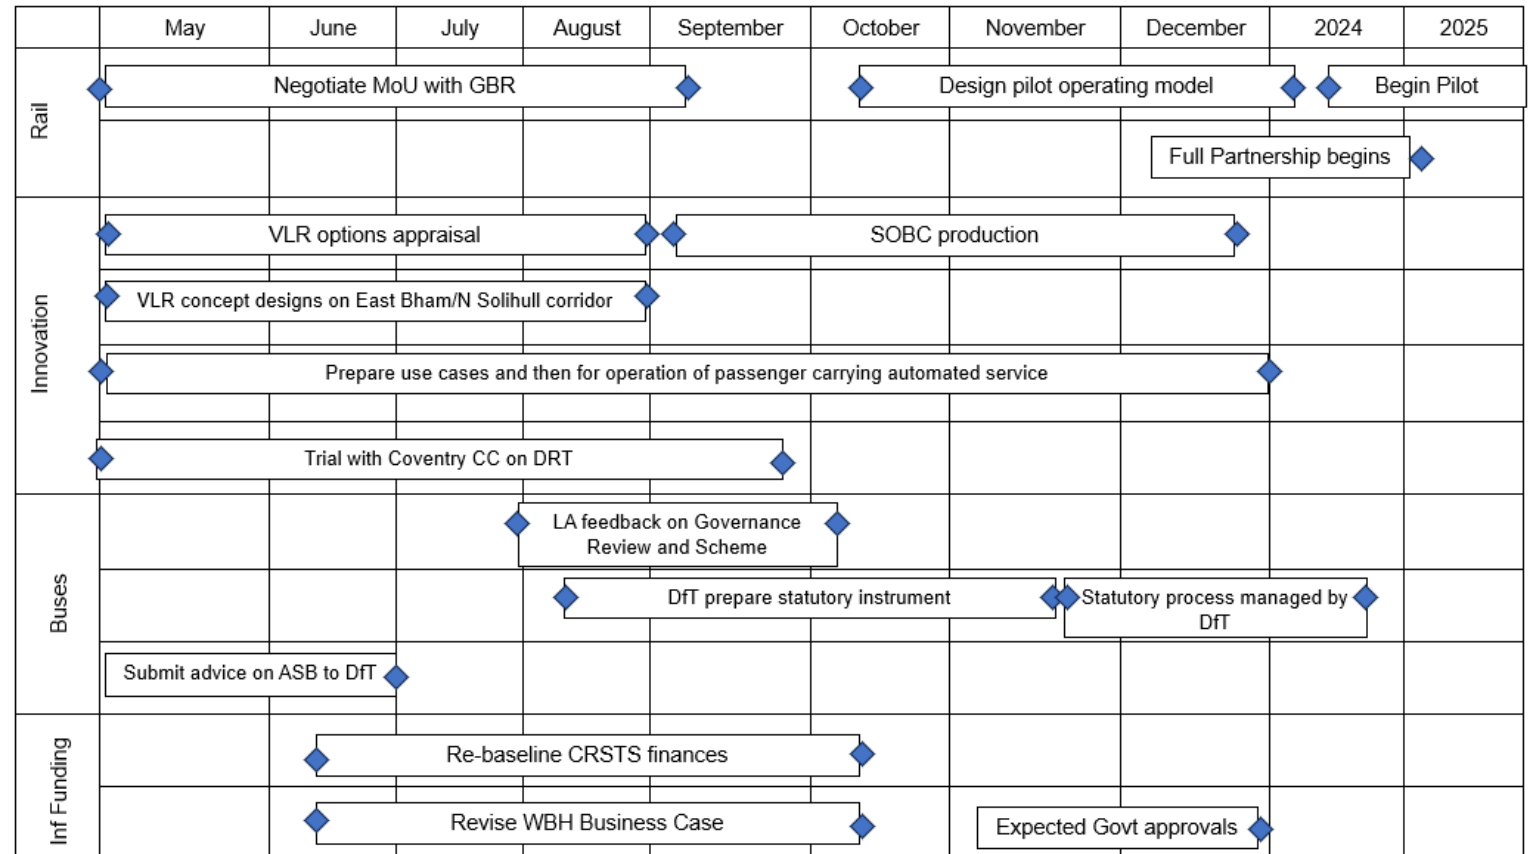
| | May | June | July | August | September | October | November | December | 2024 | 2025 |
|---|---|---|---|---|---|---|---|---|---|---|
| Rail | Negotiate MoU with GBR | | | | | Design pilot operating model | | | Begin Pilot | |
| | | | | | | | | Full Partnership begins | | |
| Innovation | VLR options appraisal | | | | SOBC production | | | | | |
| | VLR concept designs on East Bham/N Solihull corridor | | | | | | | | | |
| | Prepare use cases and then for operation of passenger carrying automated service | | | | | | | | | |
| | Trial with Coventry CC on DRT | | | | | | | | | |
| Buses | | | | LA feedback on Governance Review and Scheme | | | | | | |
| | | | | DfT prepare statutory instrument | | | Statutory process managed by DfT | | | |
| | Submit advice on ASB to DfT | | | | | | | | | |
| Inf Funding | | Re-baseline CRSTS finances | | | | | | | | |
| | | Revise WBH Business Case | | | | | Expected Govt approvals | | | |